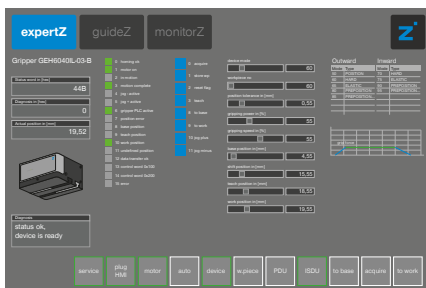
expertZ guideZ monitorZ

Gripper GEH6040IL-03-B

Status word in [hex]
44B

Diagnosis in [hex]
0

Actual position in [mm]
19,52

Diagnosis
status ok, device is ready

0 homing ok
1 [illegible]
2 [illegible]
3 motion complete
4 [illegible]
5 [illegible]
6 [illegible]
7 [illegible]
8 base position
9 teach position
10 work position
11 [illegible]
12 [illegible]
13 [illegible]
14 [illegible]
15 error

0 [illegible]
1 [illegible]
2 reset flag
3 teach
4 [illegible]
5 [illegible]
6 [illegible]
10 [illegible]
11 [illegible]

device mode
60
workpiece no.
60
position tolerance in [mm]
0,55
gripping power in [%]
55
gripping speed in [%]
55
base position in [mm]
4,55
shift position in [mm]
15,55
teach position in [mm]
18,55
work position in [mm]
19,55

Outward Inward
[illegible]

service plug HMI motor auto device w.piece PDU ISDU to base acquire to work